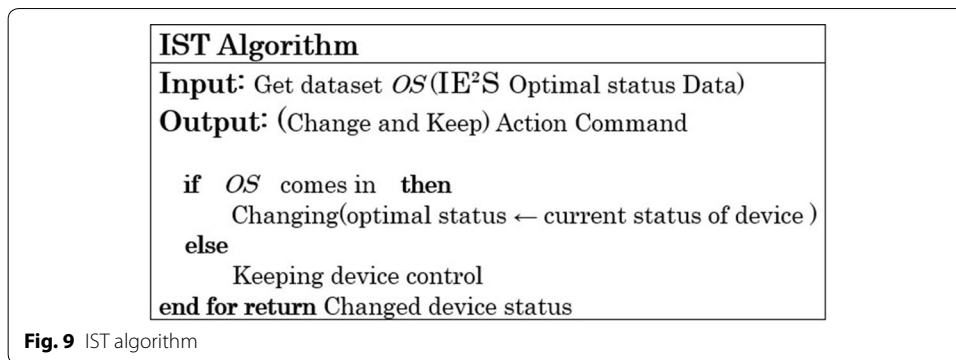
**IST Algorithm**

**Input:** Get dataset $OS$ (IE$^2$S Optimal status Data)

**Output:** (Change and Keep) Action Command

**if** $OS$ comes in **then**
Changing(optimal status $\leftarrow$ current status of device )
**else**
Keeping device control
**end for return** Changed device status

**Fig. 9** IST algorithm